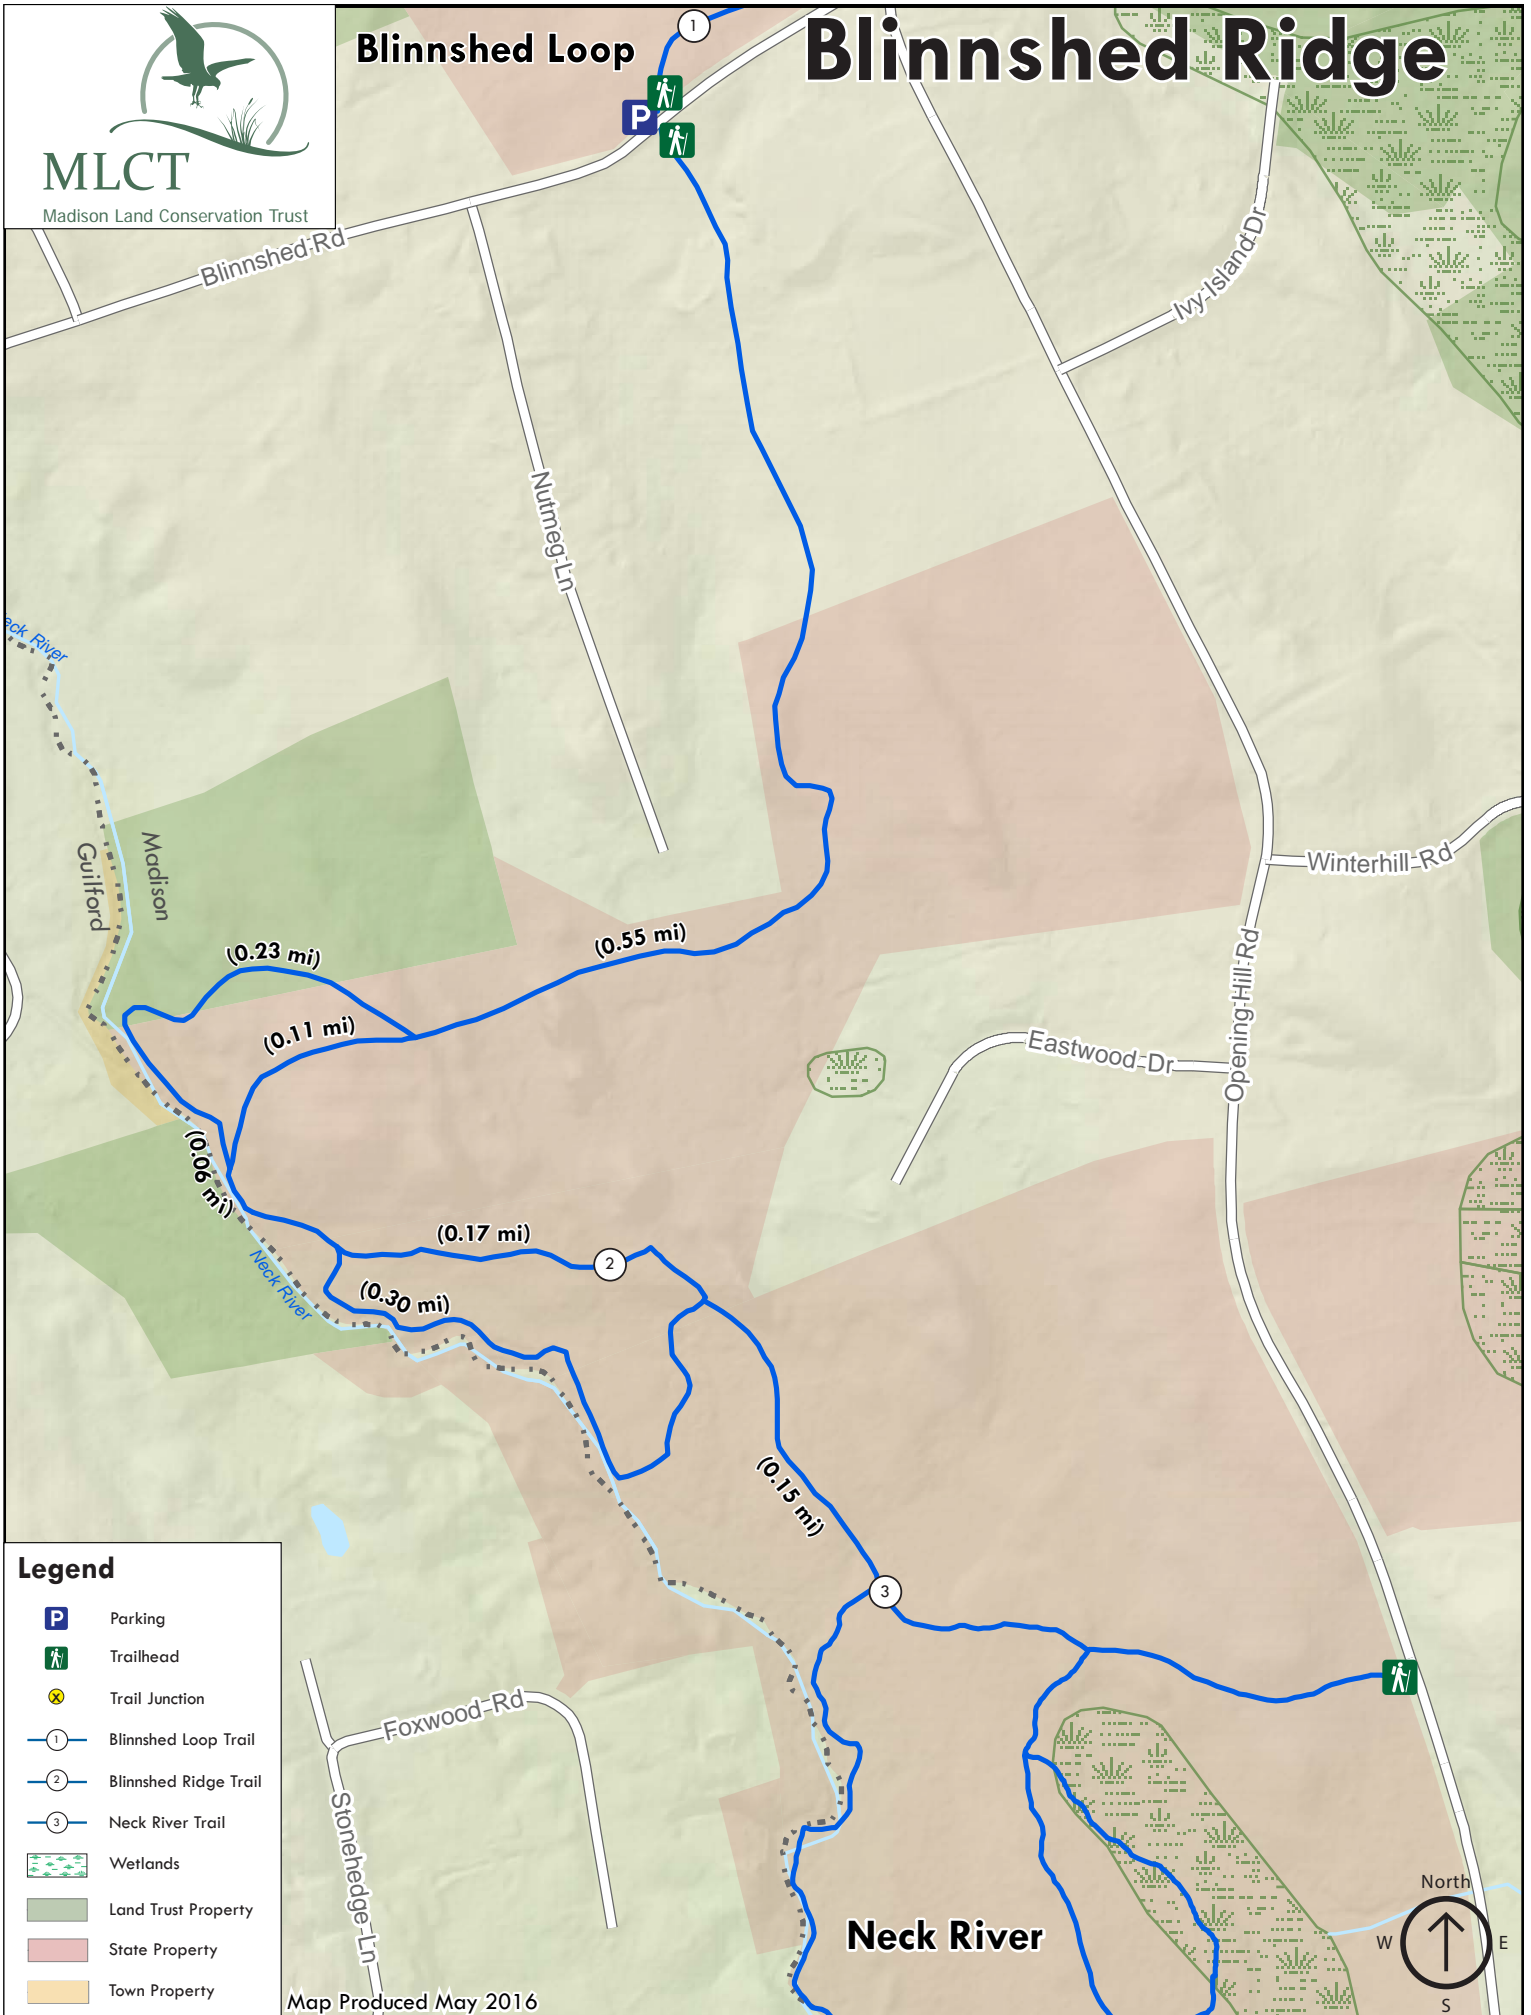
MLCT
Madison Land Conservation Trust

Blinnshed Loop

Blinnshed Ridge

Blinnshed Rd
Nutmeg Ln
Ivy Island Dr
Winterhill Rd
Opening Hill Rd
Eastwood Dr
Foxwood Rd
Stonehedge Ln

Neck River
Guilford
Madison
Neck River

1
2
3

(0.55 mi)
(0.23 mi)
(0.11 mi)
(0.06 mi)
(0.17 mi)
(0.30 mi)
(0.15 mi)

Neck River

North
W
E
S

Legend
Parking
Trailhead
Trail Junction
Blinnshed Loop Trail
Blinnshed Ridge Trail
Neck River Trail
Wetlands
Land Trust Property
State Property
Town Property

Map Produced May 2016